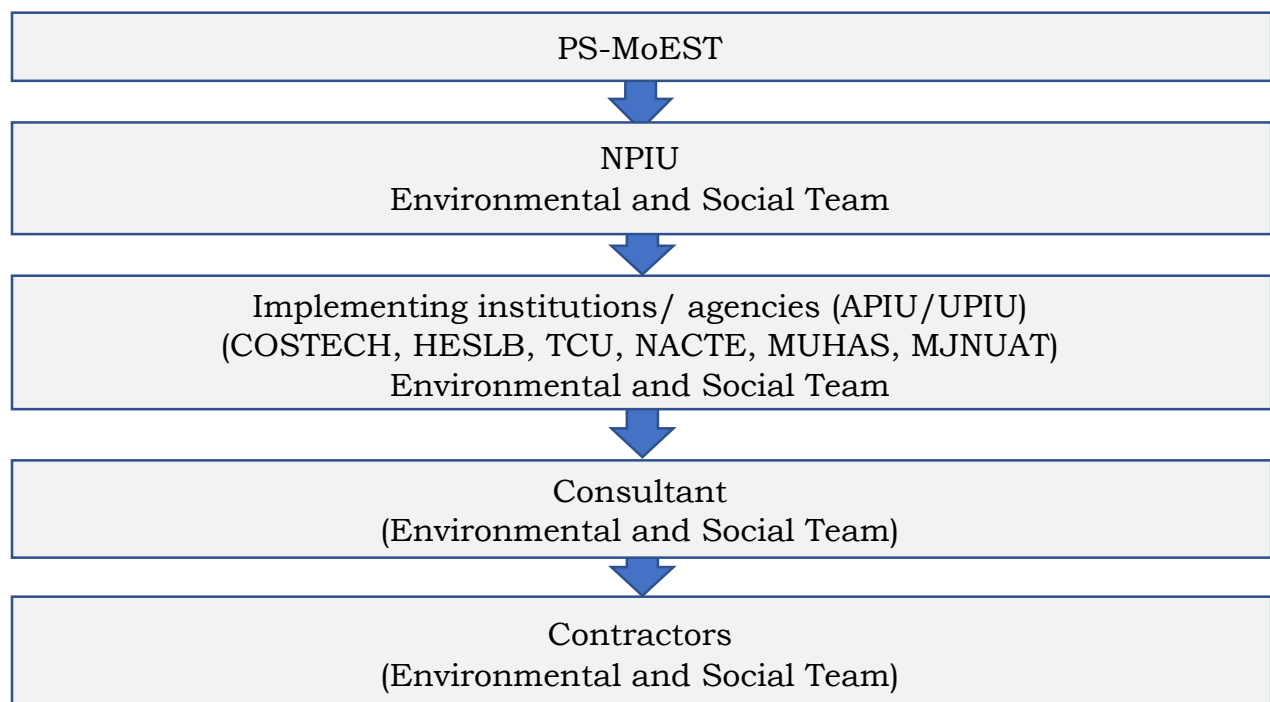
PS-MoEST

NPIU
Environmental and Social Team

Implementing institutions/ agencies (APIU/UPIU)
(COSTECH, HESLB, TCU, NACTE, MUHAS, MJNUAT)
Environmental and Social Team

Consultant
(Environmental and Social Team)

Contractors
(Environmental and Social Team)